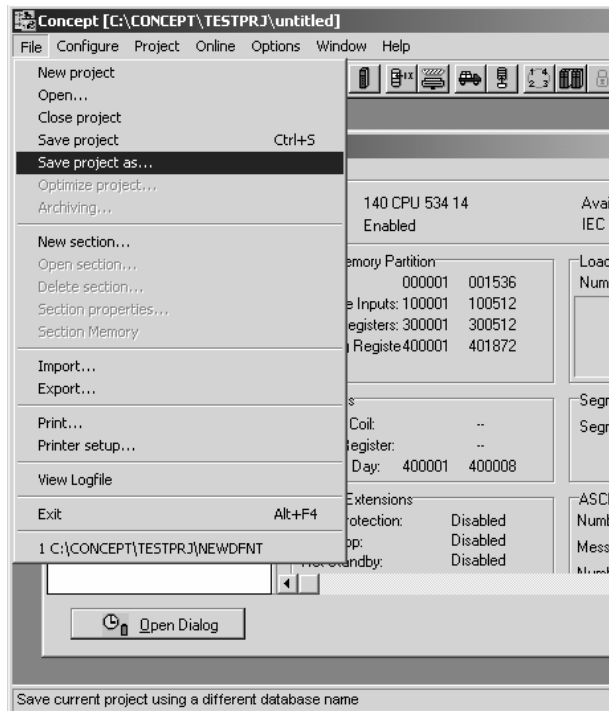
Concept [C:\CONCEPT\TESTPRJ\untitled]

File Configure Project Online Options Window Help

New project
Open...
Close project
Save project Ctrl+S
Save project as...
Optimize project...
Archiving...

New section...
Open section...
Delete section...
Section properties...
Section Memory

Import...
Export...

Print...
Printer setup...

View Logfile

Exit Alt+F4

1 C:\CONCEPT\TESTPRJ\NEWDFNT

140 CPU 534 14
Enabled

Avai
IEC

emory Partition
000001 001536
e Inputs: 100001 100512
egisters: 300001 300512
Registe 400001 401872

Load
Num

s
Coil: --
egister: --
Day: 400001 400008

Segr
Segr

Extensions
rotection: Disabled
op: Disabled
ot Standby: Disabled

ASCI
Numb
Mess
Numb

Open Dialog

Save current project using a different database name